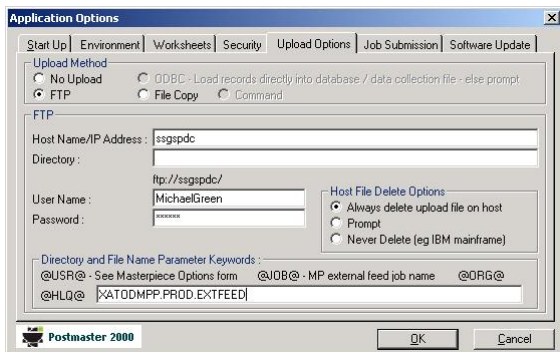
Application Options

Start Up | Environment | Worksheets | Security | Upload Options | Job Submission | Software Update

Upload Method
No Upload
FTP
ODBC - Load records directly into database / data collection file - else prompt
File Copy
Command

FTP
Host Name/IP Address : ssgspdc
Directory :
ftp://ssgspdc/
User Name : MichaelGreen
Password : ******

Host File Delete Options
Always delete upload file on host
Prompt
Never Delete (eg IBM mainframe)

Directory and File Name Parameter Keywords :
@USR@ - See Masterpiece Options form @JOB@ - MP external feed job name @ORG@
@HLQ@ XATODMPP.PROD.EXTFEED

Postmaster 2000

OK
Cancel